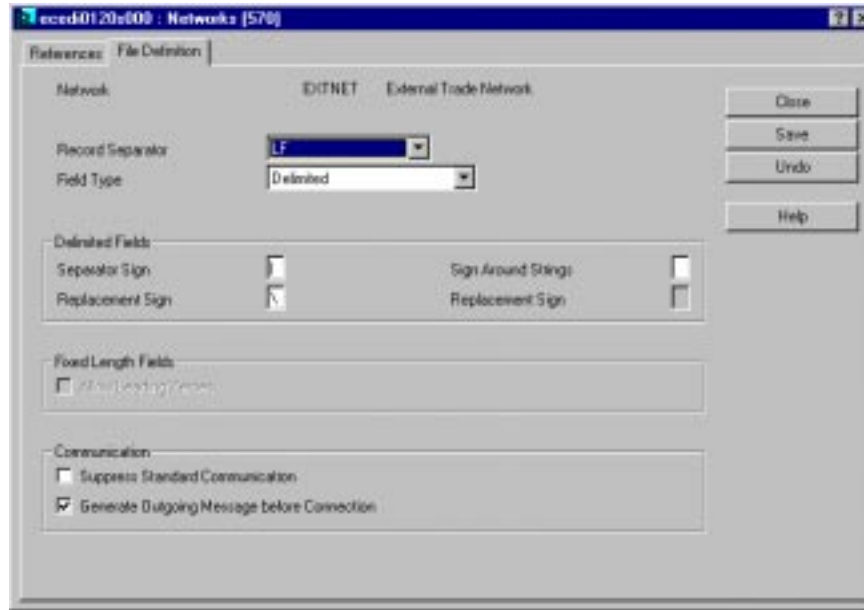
ecedi0120s000 : Networks (570)

References | File Definition

Network | EDITNET | External Trade Network

Close
Save
Undo
Help

Record Separator | LF
Field Type | Delimited

Delimited Fields
Separator Sign | Sign Around Strings
Replacement Sign | \ | Replacement Sign

Fixed Length Fields
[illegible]

Communication
Suppress Standard Communication
Generate Outgoing Message before Connection